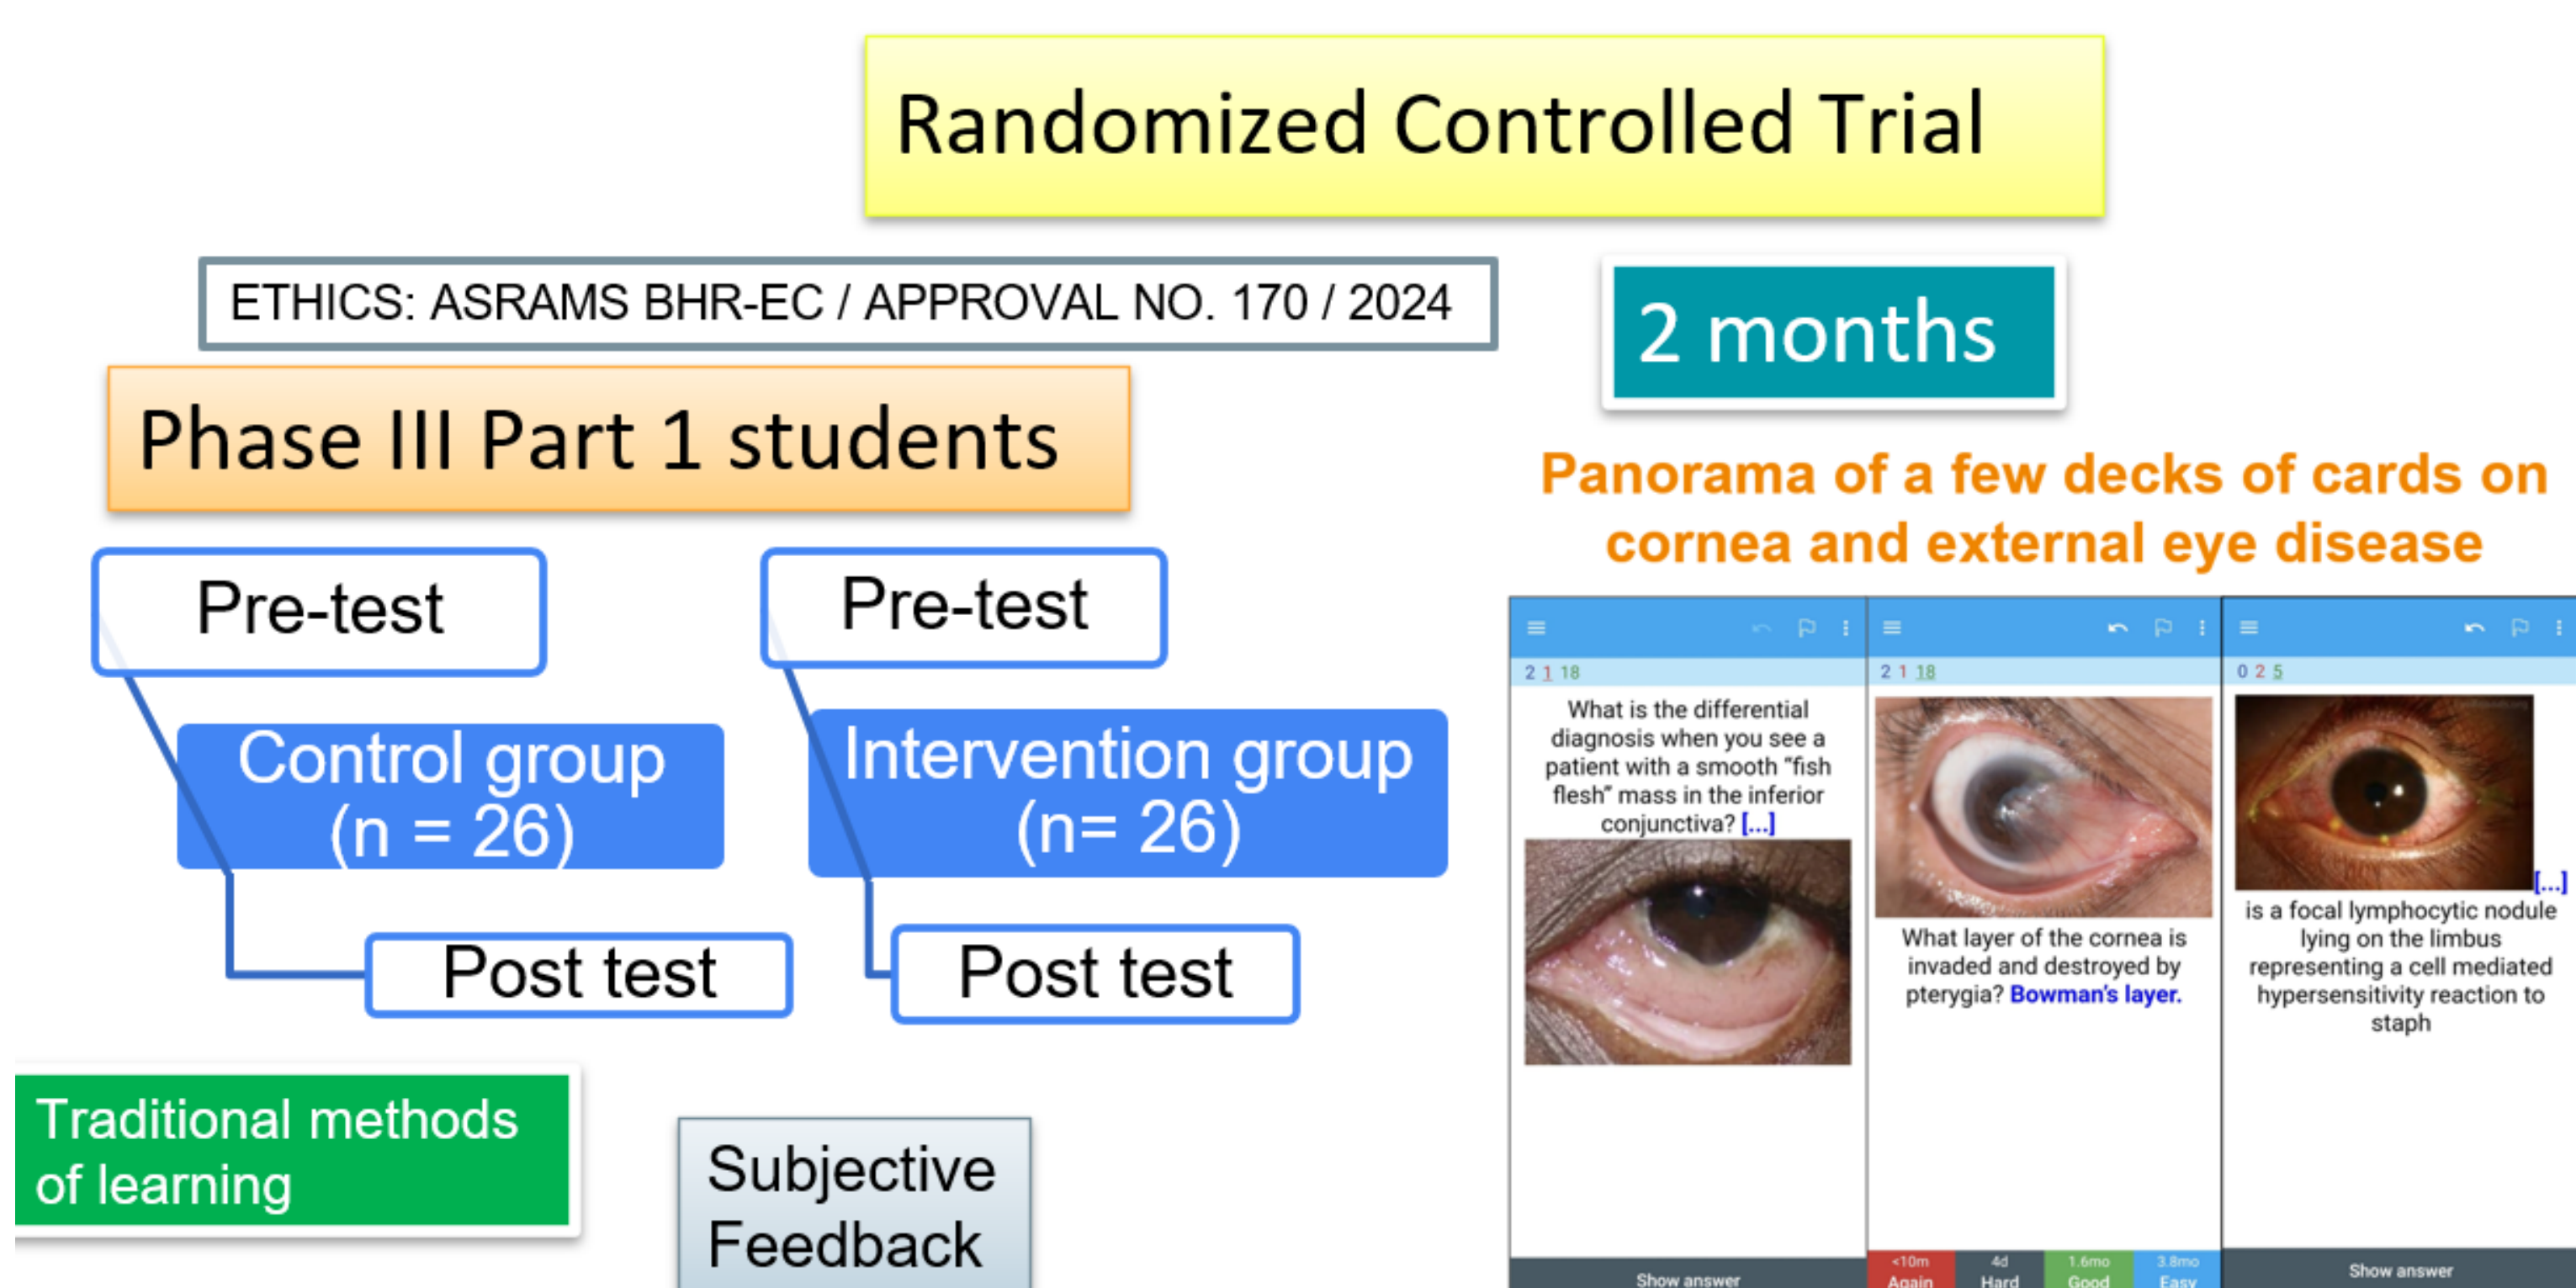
Randomized Controlled Trial

ETHICS: ASRAMS BHR-EC / APPROVAL NO. 170 / 2024

2 months

Phase III Part 1 students

Panorama of a few decks of cards on cornea and external eye disease

Pre-test

Control group (n = 26)

Post test

Pre-test

Intervention group (n= 26)

Post test

2 1 18

What is the differential diagnosis when you see a patient with a smooth "fish flesh" mass in the inferior conjunctiva? [...]

Show answer

2 1 18

What layer of the cornea is invaded and destroyed by pterygia? Bowman's layer.

<10m Again

4d Hard

1.6mo Good

3.8mo Easy

0 2 5

[...] is a focal lymphocytic nodule lying on the limbus representing a cell mediated hypersensitivity reaction to staph

Show answer

Traditional methods of learning

Subjective Feedback